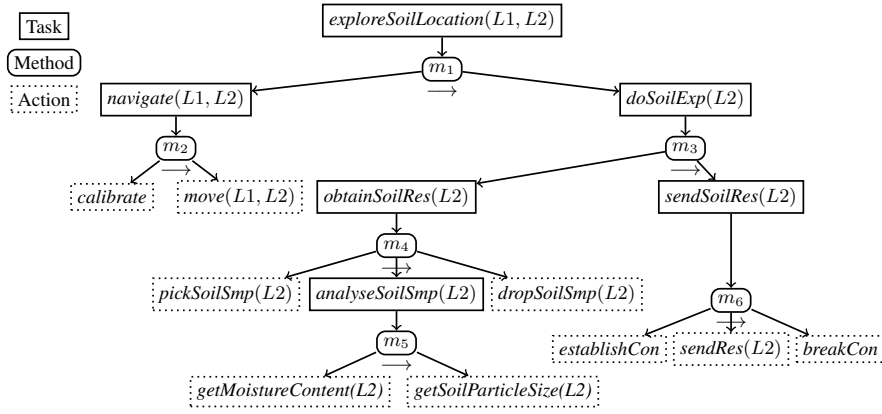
Task

Method

Action

*exploreSoilLocation*$(L1, L2)$

$m_1$

$\longrightarrow$

*navigate*$(L1, L2)$

*doSoilExp*$(L2)$

$m_2$

$\longrightarrow$

*calibrate*

*move*$(L1, L2)$

$m_3$

$\longrightarrow$

*obtainSoilRes*$(L2)$

*sendSoilRes*$(L2)$

$m_4$

$\longrightarrow$

*pickSoilSmp*$(L2)$

*analyseSoilSmp*$(L2)$

*dropSoilSmp*$(L2)$

$m_6$

$\longrightarrow$

*establishCon*

*sendRes*$(L2)$

*breakCon*

$m_5$

$\longrightarrow$

*getMoistureContent(L2)*

*getSoilParticleSize(L2)*